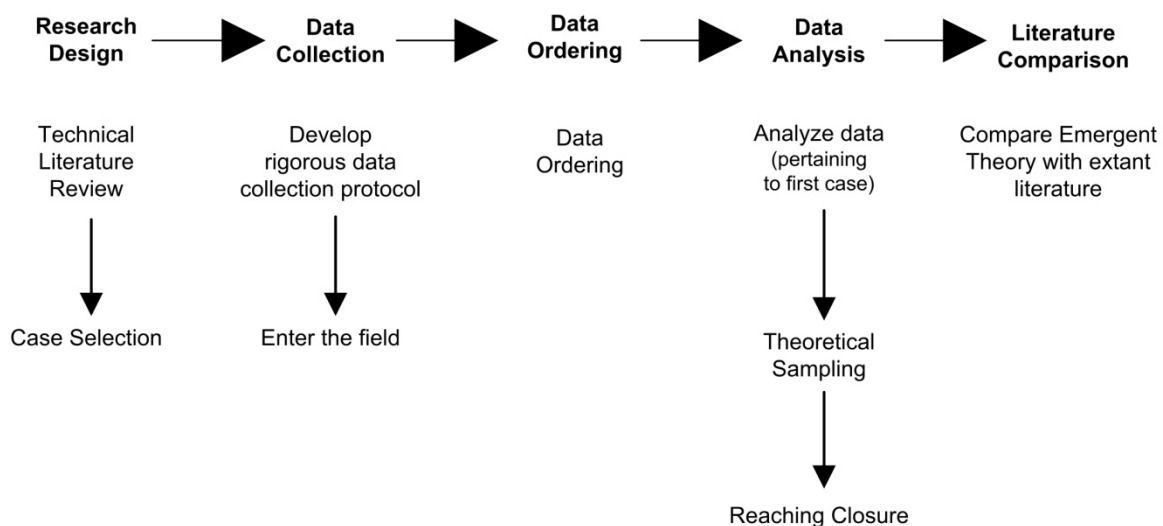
Research Design

Data Collection

Data Ordering

Data Analysis

Literature Comparison

Technical Literature Review

Case Selection

Develop rigorous data collection protocol

Enter the field

Data Ordering

Analyze data (pertaining to first case)

Theoretical Sampling

Reaching Closure

Compare Emergent Theory with extant literature